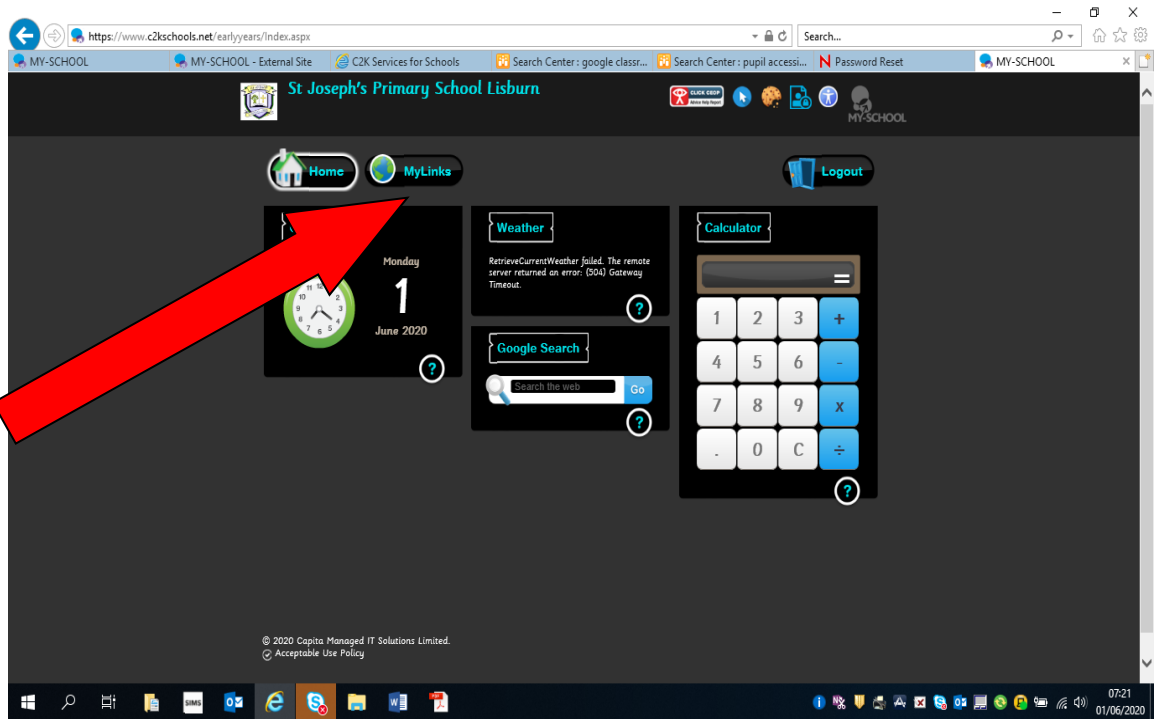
https://www.c2kschools.net/earlyyears/Index.aspx

Search...

MY-SCHOOL | MY-SCHOOL - External Site | C2K Services for Schools | Search Center : google classr... | Search Center : pupil accessi... | Password Reset | MY-SCHOOL

St Joseph's Primary School Lisburn

CLICK CEOP Advice Help Report

MY-SCHOOL

Home

MyLinks

Logout

Monday

1

June 2020

12 1 2 3 4 5 6 7 8 9 10 11

?

Weather

RetrieveCurrentWeather failed. The remote server returned an error: (504) Gateway Timeout.

?

Google Search

Search the web

Go

?

Calculator

=

| 1 | 2 | 3 | + |
|---|---|---|---|
| 4 | 5 | 6 | - |
| 7 | 8 | 9 | x |
| . | 0 | C | ÷ |

?

© 2020 Capita Managed IT Solutions Limited.

Acceptable Use Policy

SIMS

07:21
01/06/2020